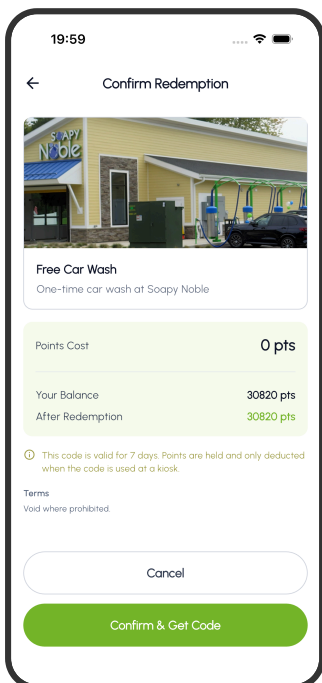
19:59

Confirm Redemption

SOAPY Noble

Free Car Wash

One-time car wash at Soapy Noble

Points Cost

0 pts

Your Balance

30820 pts

After Redemption

30820 pts

This code is valid for 7 days. Points are held and only deducted when the code is used at a kiosk.

Terms

Void where prohibited.

Cancel

Confirm & Get Code